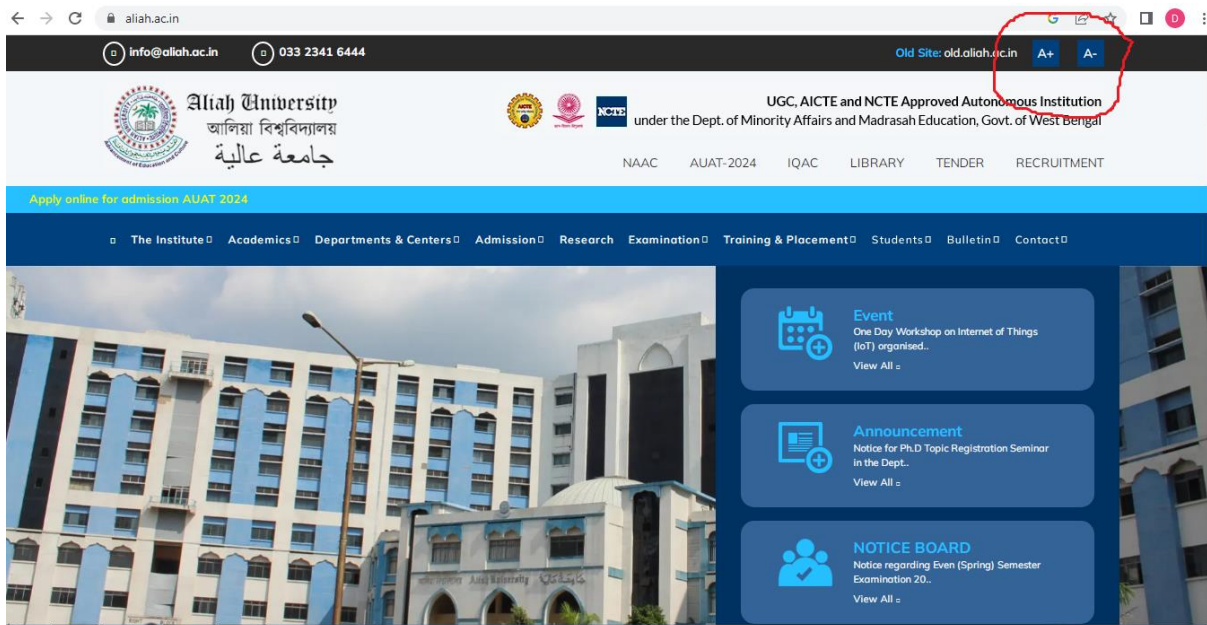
aliah.ac.in

info@aliah.ac.in 033 2341 6444

Old Site: old.aliah.ac.in A+ A-

Aliah University
আলিয়া বিশ্ববিদ্যালয়
جامعة عالية

NCTE

UGC, AICTE and NCTE Approved Autonomous Institution
under the Dept. of Minority Affairs and Madrasah Education, Govt. of West Bengal

NAAC AUAT-2024 IQAC LIBRARY TENDER RECRUITMENT

Apply online for admission AUAT 2024

The Institute Academics Departments & Centers Admission Research Examination Training & Placement Students Bulletin Contact

Event
One Day Workshop on Internet of Things (IoT) organised..
View All

Announcement
Notice for Ph.D Topic Registration Seminar in the Dept..
View All

NOTICE BOARD
Notice regarding Even (Spring) Semester Examination 20..
View All

Aliah University